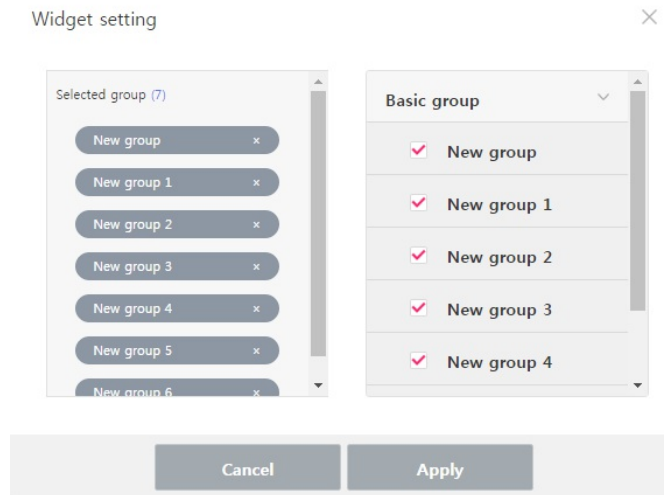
Widget setting

×

Selected group (7)

New group ×

New group 1 ×

New group 2 ×

New group 3 ×

New group 4 ×

New group 5 ×

New group 6 ×

Basic group

New group

New group 1

New group 2

New group 3

New group 4

Cancel

Apply